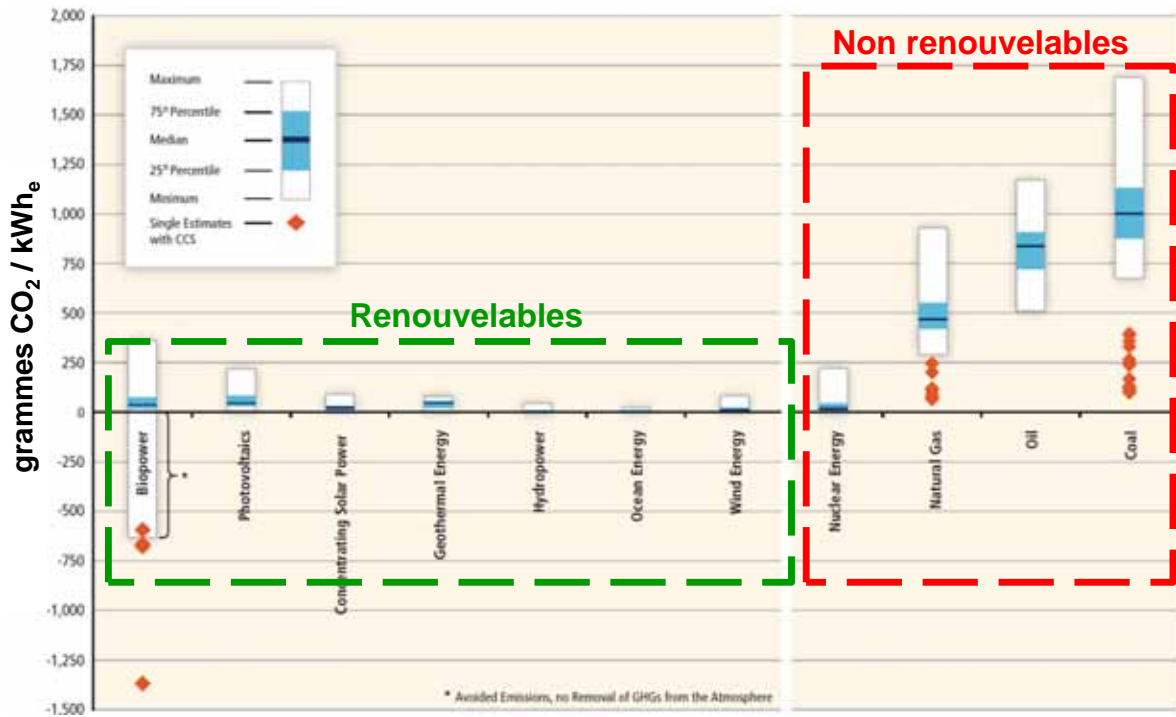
grammes $CO_2$ / $kWh_e$

2,000
1,750
1,500
1,250
1,000
750
500
250
0
-250
-500
-750
-1,000
-1,250
-1,500

Maximum
75th Percentile
Median
25th Percentile
Minimum
Single Estimates with CCS

Non renouvelables

Renouvelables

Biopower
Photovoltaics
Concentrating Solar Power
Geothermal Energy
Hydropower
Ocean Energy
Wind Energy
Nuclear Energy
Natural Gas
Oil
Coal

*

* Avoided Emissions, no Removal of GHGs from the Atmosphere